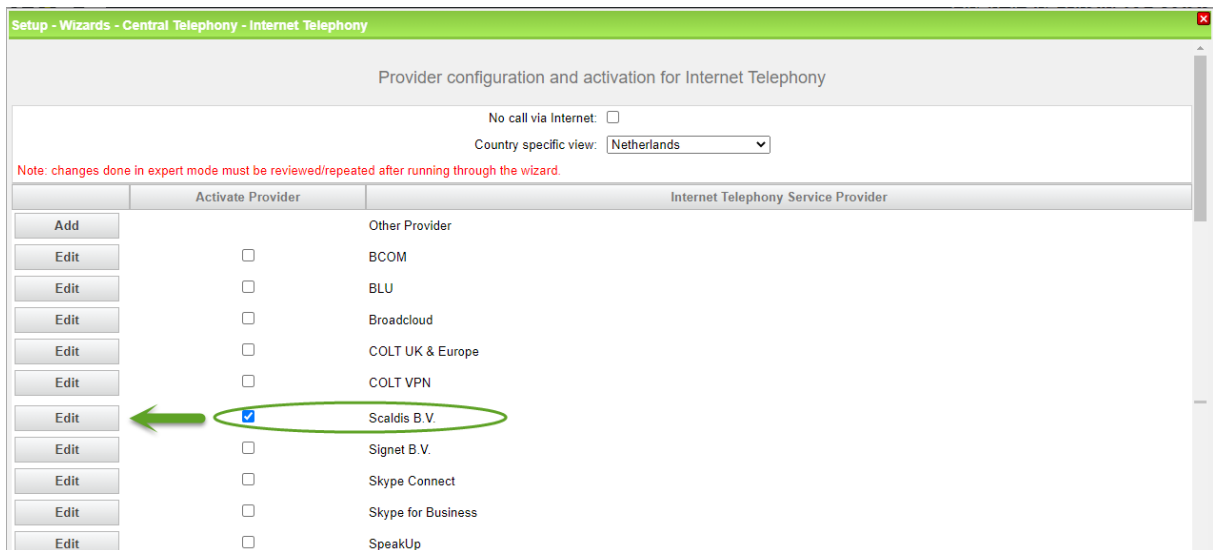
Setup - Wizards - Central Telephony - Internet Telephony

Provider configuration and activation for Internet Telephony

No call via Internet: ☐

Country specific view: Netherlands

Note: changes done in expert mode must be reviewed/repeated after running through the wizard.

| | Activate Provider | Internet Telephony Service Provider |
|---|---|---|
| Add | | Other Provider |
| Edit | ☐ | BCOM |
| Edit | ☐ | BLU |
| Edit | ☐ | Broadcloud |
| Edit | ☐ | COLT UK & Europe |
| Edit | ☐ | COLT VPN |
| Edit | ☑ | Scaldis B.V. |
| Edit | ☐ | Signet B.V. |
| Edit | ☐ | Skype Connect |
| Edit | ☐ | Skype for Business |
| Edit | ☐ | SpeakUp |